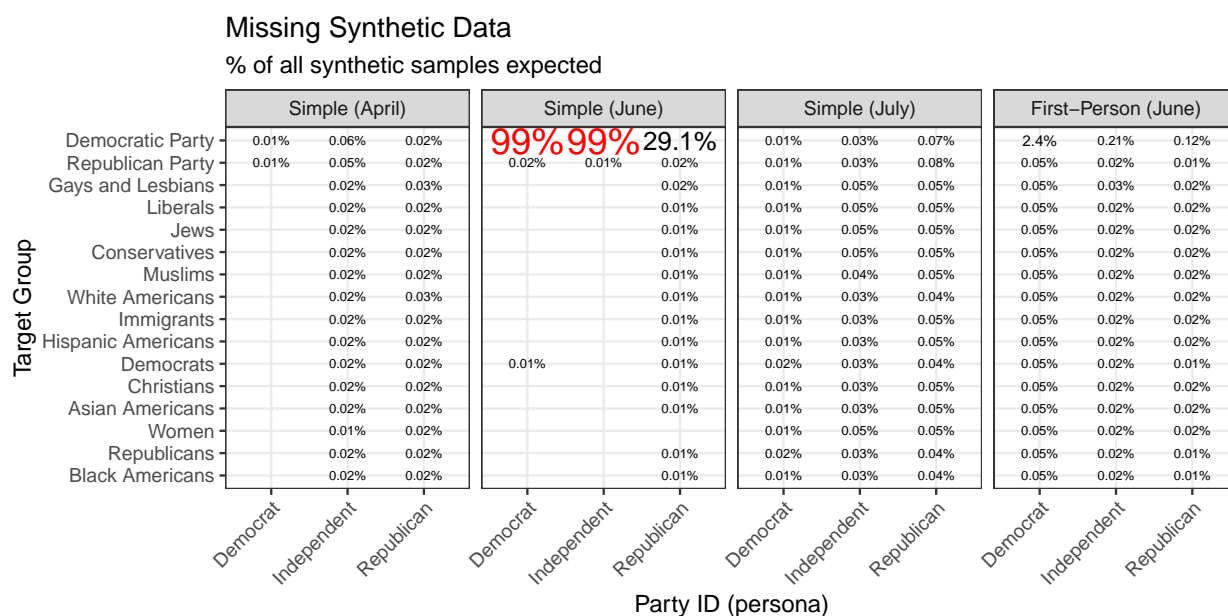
Missing Synthetic Data
% of all synthetic samples expected

Simple (April)

| Target Group | Democrat | Independent | Republican |
|---|---|---|---|
| Democratic Party | 0.01% | 0.06% | 0.02% |
| Republican Party | 0.01% | 0.05% | 0.02% |
| Gays and Lesbians | | 0.02% | 0.03% |
| Liberals | | 0.02% | 0.02% |
| Jews | | 0.02% | 0.02% |
| Conservatives | | 0.02% | 0.02% |
| Muslims | | 0.02% | 0.02% |
| White Americans | | 0.02% | 0.03% |
| Immigrants | | 0.02% | 0.02% |
| Hispanic Americans | | 0.02% | 0.02% |
| Democrats | | 0.02% | 0.02% |
| Christians | | 0.02% | 0.02% |
| Asian Americans | | 0.02% | 0.02% |
| Women | | 0.01% | 0.02% |
| Republicans | | 0.02% | 0.02% |
| Black Americans | | 0.02% | 0.02% |

Simple (June)

| Target Group | Democrat | Independent | Republican |
|---|---|---|---|
| Democratic Party | 99% | 99% | 29.1% |
| Republican Party | 0.02% | 0.01% | 0.02% |
| Gays and Lesbians | | | 0.02% |
| Liberals | | | 0.01% |
| Jews | | | 0.01% |
| Conservatives | | | 0.01% |
| Muslims | | | 0.01% |
| White Americans | | | 0.01% |
| Immigrants | | | 0.01% |
| Hispanic Americans | | | 0.01% |
| Democrats | 0.01% | | 0.01% |
| Christians | | | 0.01% |
| Asian Americans | | | 0.01% |
| Women | | | |
| Republicans | | | 0.01% |
| Black Americans | | | 0.01% |

Simple (July)

| Target Group | Democrat | Independent | Republican |
|---|---|---|---|
| Democratic Party | 0.01% | 0.03% | 0.07% |
| Republican Party | 0.01% | 0.03% | 0.08% |
| Gays and Lesbians | 0.01% | 0.05% | 0.05% |
| Liberals | 0.01% | 0.05% | 0.05% |
| Jews | 0.01% | 0.05% | 0.05% |
| Conservatives | 0.01% | 0.05% | 0.05% |
| Muslims | 0.01% | 0.04% | 0.05% |
| White Americans | 0.01% | 0.03% | 0.04% |
| Immigrants | 0.01% | 0.03% | 0.05% |
| Hispanic Americans | 0.01% | 0.03% | 0.05% |
| Democrats | 0.02% | 0.03% | 0.04% |
| Christians | 0.01% | 0.03% | 0.05% |
| Asian Americans | 0.01% | 0.03% | 0.05% |
| Women | 0.01% | 0.05% | 0.05% |
| Republicans | 0.02% | 0.03% | 0.04% |
| Black Americans | 0.01% | 0.03% | 0.04% |

First−Person (June)

| Target Group | Democrat | Independent | Republican |
|---|---|---|---|
| Democratic Party | 2.4% | 0.21% | 0.12% |
| Republican Party | 0.05% | 0.02% | 0.01% |
| Gays and Lesbians | 0.05% | 0.03% | 0.02% |
| Liberals | 0.05% | 0.02% | 0.02% |
| Jews | 0.05% | 0.02% | 0.02% |
| Conservatives | 0.05% | 0.02% | 0.02% |
| Muslims | 0.05% | 0.02% | 0.02% |
| White Americans | 0.05% | 0.02% | 0.02% |
| Immigrants | 0.05% | 0.02% | 0.02% |
| Hispanic Americans | 0.05% | 0.02% | 0.02% |
| Democrats | 0.05% | 0.02% | 0.01% |
| Christians | 0.05% | 0.02% | 0.02% |
| Asian Americans | 0.05% | 0.02% | 0.02% |
| Women | 0.05% | 0.02% | 0.02% |
| Republicans | 0.05% | 0.02% | 0.01% |
| Black Americans | 0.05% | 0.02% | 0.01% |

Target Group
Party ID (persona)